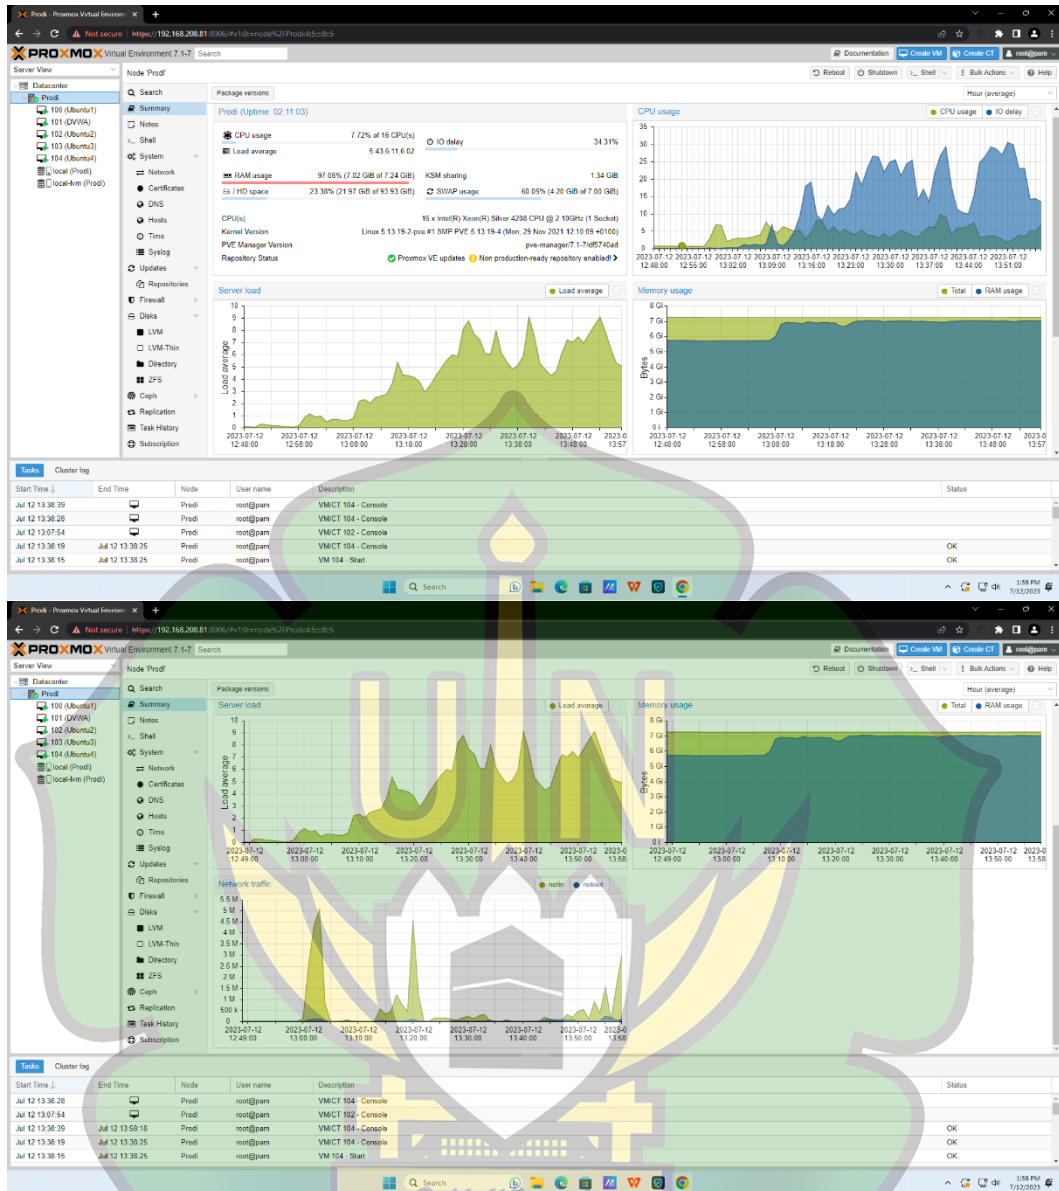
Prodi - Proxmox Virtual Environm ×  +
Not secure  https://192.168.208.81:8006/#v1:0:=node%2FProdi:4:5::::8::5
PROXMOX Virtual Environment 7.1-7  Search
Documentation  Create VM  Create CT  root@pam
Server View  Node 'Prodi'  Reboot  Shutdown  Shell  Bulk Actions  Help
Datacenter
Prodi
100 (Ubuntu1)
101 (DVWA)
102 (Ubuntu2)
103 (Ubuntu3)
104 (Ubuntu4)
local (Prodi)
local-lvm (Prodi)

Search
Summary
Notes
Shell
System
Network
Certificates
DNS
Hosts
Time
Syslog
Updates
Repositories
Firewall
Disks
LVM
LVM-Thin
Directory
ZFS
Ceph
Replication
Task History
Subscription

Package versions  Hour (average)

Prodi (Uptime: 02:11:03)
CPU usage 7.72% of 16 CPU(s)
IO delay 34.31%
Load average 5.43,6.11,6.02
RAM usage 97.06% (7.02 GiB of 7.24 GiB)
KSM sharing 1.34 GiB
/ HD space 23.38% (21.97 GiB of 93.93 GiB)
SWAP usage 60.05% (4.20 GiB of 7.00 GiB)
CPU(s) 16 x Intel(R) Xeon(R) Silver 4208 CPU @ 2.10GHz (1 Socket)
Kernel Version Linux 5.13.19-2-pve #1 SMP PVE 5.13.19-4 (Mon, 29 Nov 2021 12:10:09 +0100)
PVE Manager Version pve-manager/7.1-7/df5740ad
Repository Status Proxmox VE updates  Non production-ready repository enabled!

CPU usage  CPU usage  IO delay
35 30 25 20 15 10 5 0
12:48:00 12:55:00 13:02:00 13:09:00 13:16:00 13:23:00 13:30:00 13:37:00 13:44:00 13:51:00

Server load  Load average
10 9 8 7 6 5 4 3 2 1 0
Load average
2023-07-12 12:48:00 2023-07-12 12:58:00 2023-07-12 13:08:00 2023-07-12 13:18:00 2023-07-12 13:28:00 2023-07-12 13:38:00 2023-07-12 13:48:00 2023-0 13:57

Memory usage  Total  RAM usage
8 Gi 7 Gi 6 Gi 5 Gi 4 Gi 3 Gi 2 Gi 1 Gi 0 i
Bytes
2023-07-12 12:48:00 2023-07-12 12:58:00 2023-07-12 13:08:00 2023-07-12 13:18:00 2023-07-12 13:28:00 2023-07-12 13:38:00 2023-07-12 13:48:00 2023-0 13:57

Tasks  Cluster log
| Start Time | End Time | Node | User name | Description | Status |
|---|---|---|---|---|---|
| Jul 12 13:38:39 | | Prodi | root@pam | VM/CT 104 - Console | |
| Jul 12 13:38:28 | | Prodi | root@pam | VM/CT 104 - Console | |
| Jul 12 13:07:54 | | Prodi | root@pam | VM/CT 102 - Console | |
| Jul 12 13:38:19 | Jul 12 13:38:25 | Prodi | root@pam | VM/CT 104 - Console | OK |
| Jul 12 13:38:15 | Jul 12 13:38:25 | Prodi | root@pam | VM 104 - Start | OK |

Search  1:58 PM 7/12/2023

Prodi - Proxmox Virtual Environm ×  +
Not secure  https://192.168.208.81:8006/#v1:0:=node%2FProdi:4:5::::8::5
PROXMOX Virtual Environment 7.1-7  Search
Documentation  Create VM  Create CT  root@pam
Server View  Node 'Prodi'  Reboot  Shutdown  Shell  Bulk Actions  Help
Datacenter
Prodi
100 (Ubuntu1)
101 (DVWA)
102 (Ubuntu2)
103 (Ubuntu3)
104 (Ubuntu4)
local (Prodi)
local-lvm (Prodi)

Search
Summary
Notes
Shell
System
Network
Certificates
DNS
Hosts
Time
Syslog
Updates
Repositories
Firewall
Disks
LVM
LVM-Thin
Directory
ZFS
Ceph
Replication
Task History
Subscription

Package versions  Hour (average)

Server load  Load average
10 9 8 7 6 5 4 3 2 1 0
Load average
2023-07-12 12:49:00 2023-07-12 13:00:00 2023-07-12 13:10:00 2023-07-12 13:20:00 2023-07-12 13:30:00 2023-07-12 13:40:00 2023-07-12 13:50:00 2023-0 13:58

Memory usage  Total  RAM usage
8 Gi 7 Gi 6 Gi 5 Gi 4 Gi 3 Gi 2 Gi 1 Gi 0 i
Bytes
2023-07-12 12:49:00 2023-07-12 13:00:00 2023-07-12 13:10:00 2023-07-12 13:20:00 2023-07-12 13:30:00 2023-07-12 13:40:00 2023-07-12 13:50:00 2023-0 13:58

Network traffic  netin  netout
5.5 M 5 M 4.5 M 4 M 3.5 M 3 M 2.5 M 2 M 1.5 M 1 M 500 k 0
2023-07-12 12:49:00 2023-07-12 13:00:00 2023-07-12 13:10:00 2023-07-12 13:20:00 2023-07-12 13:30:00 2023-07-12 13:40:00 2023-07-12 13:50:00 2023-0 13:58

Tasks  Cluster log
| Start Time | End Time | Node | User name | Description | Status |
|---|---|---|---|---|---|
| Jul 12 13:38:28 | | Prodi | root@pam | VM/CT 104 - Console | |
| Jul 12 13:07:54 | | Prodi | root@pam | VM/CT 102 - Console | |
| Jul 12 13:38:39 | Jul 12 13:58:18 | Prodi | root@pam | VM/CT 104 - Console | OK |
| Jul 12 13:38:19 | Jul 12 13:38:25 | Prodi | root@pam | VM/CT 104 - Console | OK |
| Jul 12 13:38:15 | Jul 12 13:38:25 | Prodi | root@pam | VM 104 - Start | OK |

Search  1:58 PM 7/12/2023